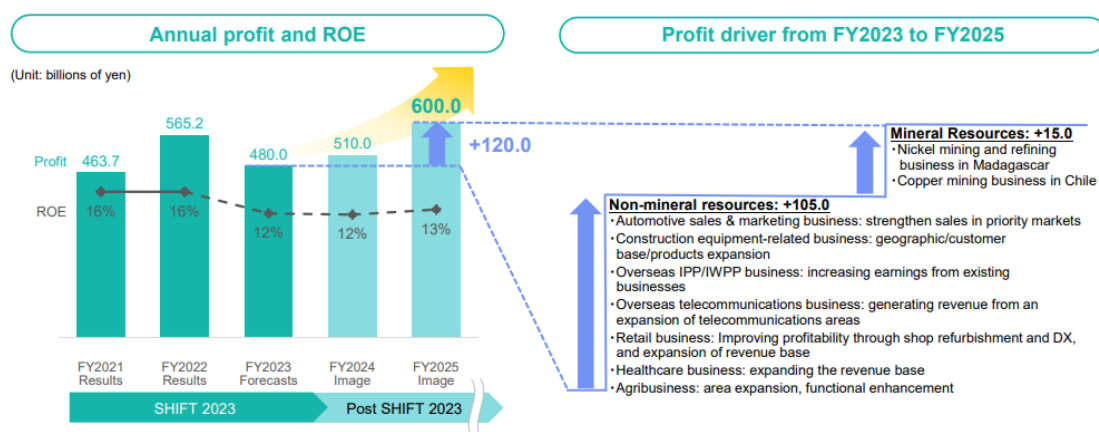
Annual profit and ROE

Profit driver from FY2023 to FY2025

(Unit: billions of yen)

Profit 463.7 565.2 480.0 510.0 600.0

+120.0

ROE 16% 16% 12% 12% 13%

FY2021 Results
FY2022 Results
FY2023 Forecasts
FY2024 Image
FY2025 Image

SHIFT 2023
Post SHIFT 2023

Mineral Resources: +15.0
・Nickel mining and refining business in Madagascar
・Copper mining business in Chile

Non-mineral resources: +105.0
・Automotive sales & marketing business: strengthen sales in priority markets
・Construction equipment-related business: geographic/customer base/products expansion
・Overseas IPP/IWPP business: increasing earnings from existing businesses
・Overseas telecommunications business: generating revenue from an expansion of telecommunications areas
・Retail business: Improving profitability through shop refurbishment and DX, and expansion of revenue base
・Healthcare business: expanding the revenue base
・Agribusiness: area expansion, functional enhancement